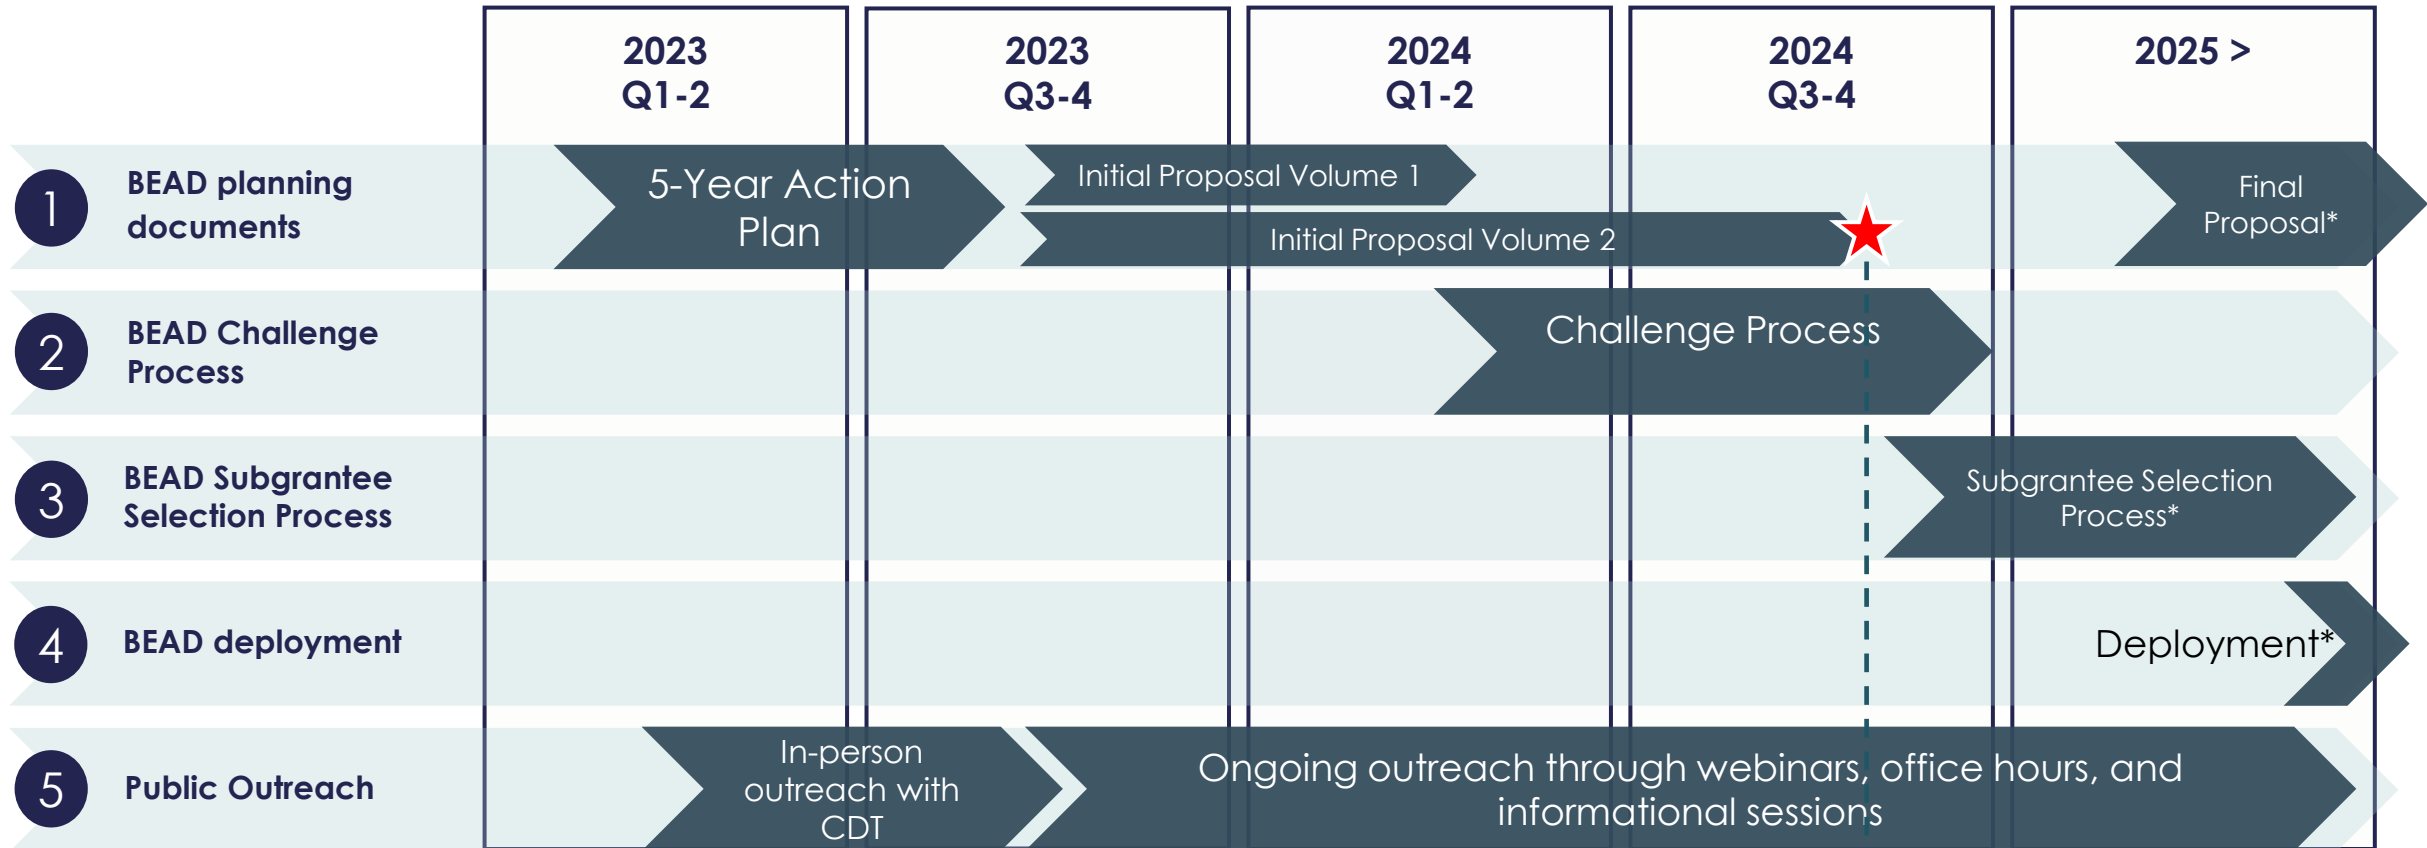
| | 2023 Q1-2 | 2023 Q3-4 | 2024 Q1-2 | 2024 Q3-4 | 2025 > |
|---|---|---|---|---|---|

1 BEAD planning documents

5-Year Action Plan

Initial Proposal Volume 1

Initial Proposal Volume 2

Final Proposal*

2 BEAD Challenge Process

Challenge Process

3 BEAD Subgrantee Selection Process

Subgrantee Selection Process*

4 BEAD deployment

Deployment*

5 Public Outreach

In-person outreach with CDT

Ongoing outreach through webinars, office hours, and informational sessions